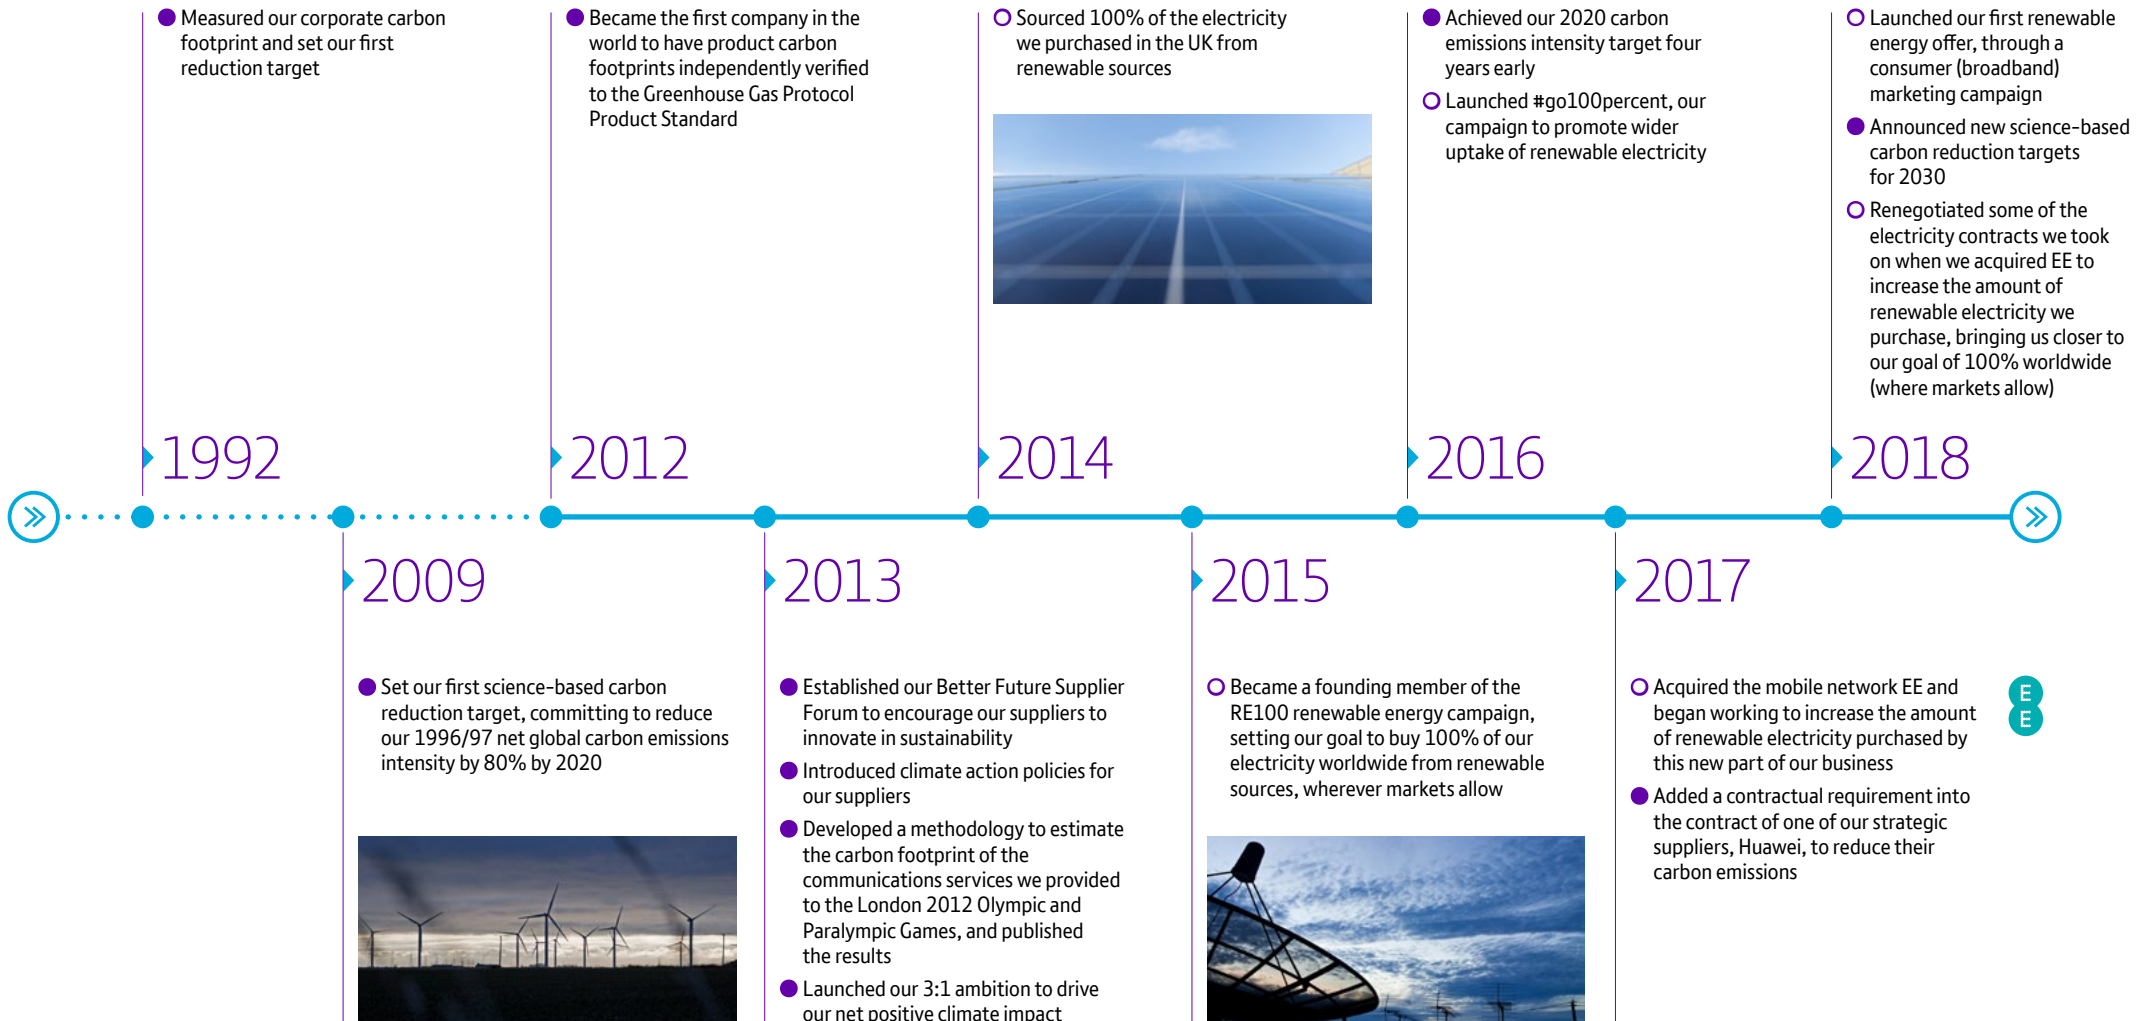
Measured our corporate carbon footprint and set our first reduction target

1992

Became the first company in the world to have product carbon footprints independently verified to the Greenhouse Gas Protocol Product Standard

2012

Sourced 100% of the electricity we purchased in the UK from renewable sources

2014

Achieved our 2020 carbon emissions intensity target four years early

Launched #go100percent, our campaign to promote wider uptake of renewable electricity

2016

Launched our first renewable energy offer, through a consumer (broadband) marketing campaign

Announced new science-based carbon reduction targets for 2030

Renegotiated some of the electricity contracts we took on when we acquired EE to increase the amount of renewable electricity we purchase, bringing us closer to our goal of 100% worldwide (where markets allow)

2018

2009

Set our first science-based carbon reduction target, committing to reduce our 1996/97 net global carbon emissions intensity by 80% by 2020

2013

Established our Better Future Supplier Forum to encourage our suppliers to innovate in sustainability

Introduced climate action policies for our suppliers

Developed a methodology to estimate the carbon footprint of the communications services we provided to the London 2012 Olympic and Paralympic Games, and published the results

Launched our 3:1 ambition to drive our net positive climate impact

2015

Became a founding member of the RE100 renewable energy campaign, setting our goal to buy 100% of our electricity worldwide from renewable sources, wherever markets allow

2017

Acquired the mobile network EE and began working to increase the amount of renewable electricity purchased by this new part of our business

Added a contractual requirement into the contract of one of our strategic suppliers, Huawei, to reduce their carbon emissions

E E